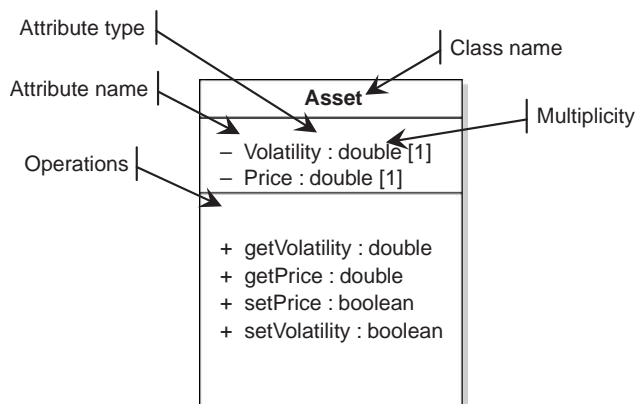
Attribute type

Class name

Attribute name

Asset

Multiplicity

Operations

– Volatility : double [1]
– Price : double [1]

+ getVolatility : double
+ getPrice : double
+ setPrice : boolean
+ setVolatility : boolean